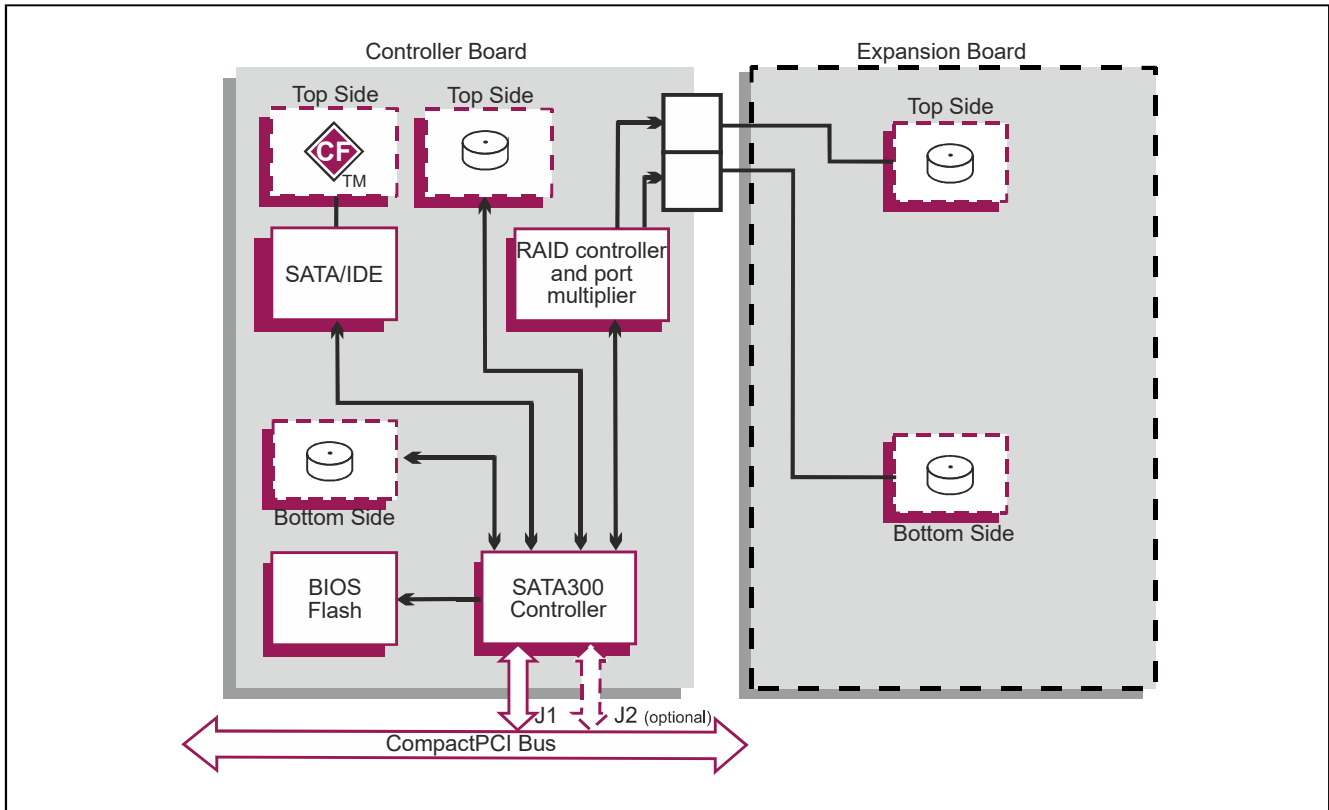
Controller Board

Expansion Board

Top Side

CF

TM

Top Side

Top Side

SATA/IDE

RAID controller and port multiplier

Bottom Side

Bottom Side

BIOS Flash

SATA300 Controller

J1

J2 (optional)

CompactPCI Bus